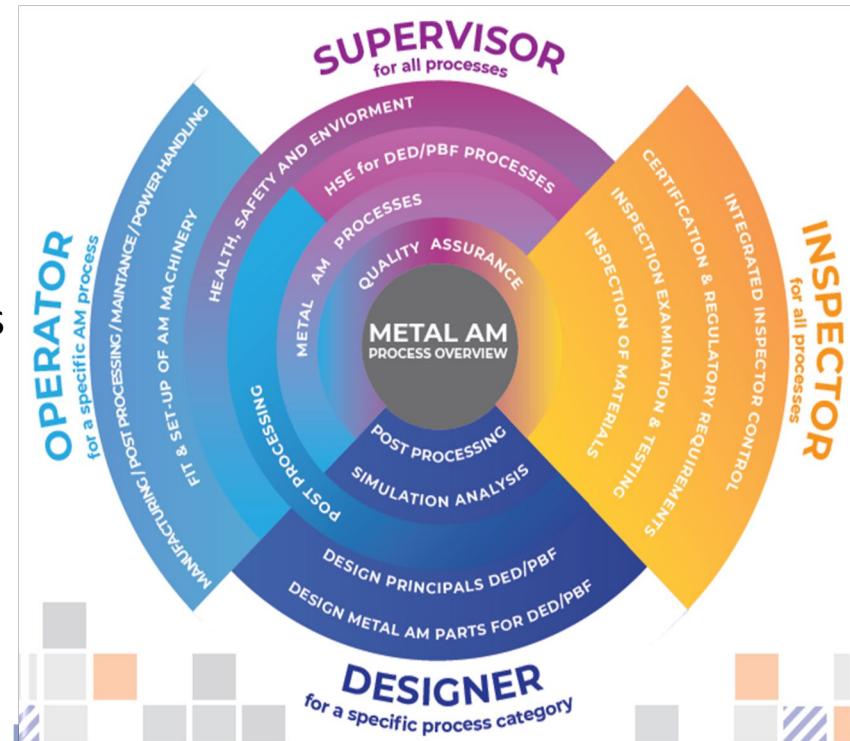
SUPERVISOR
for all processes

HEALTH, SAFETY AND ENVIORMENT
HSE for DED/PBF PROCESSES
METAL AM PROCESSES
QUALITY ASSURANCE

OPERATOR
for a specific AM process
MANUFACTURING / POST PROCESSING / MAINTANCE / POWER HANDLING
FIT & SET-UP OF AM MACHINERY
POST PROCESSING

METAL AM
PROCESS OVERVIEW

INSPECTOR
for all processes
INTEGRATED INSPECTOR CONTROL
CERTIFICATION & REGULATORY REQUIRMENTS
INSPECTION EXAMINATION & TESTING
INSPECTION OF MATERIALS

POST PROCESSING
SIMULATION ANALYSIS
DESIGN PRINCIPALS DED/PBF
DESIGN METAL AM PARTS FOR DED/PBF

DESIGNER
for a specific process category

s